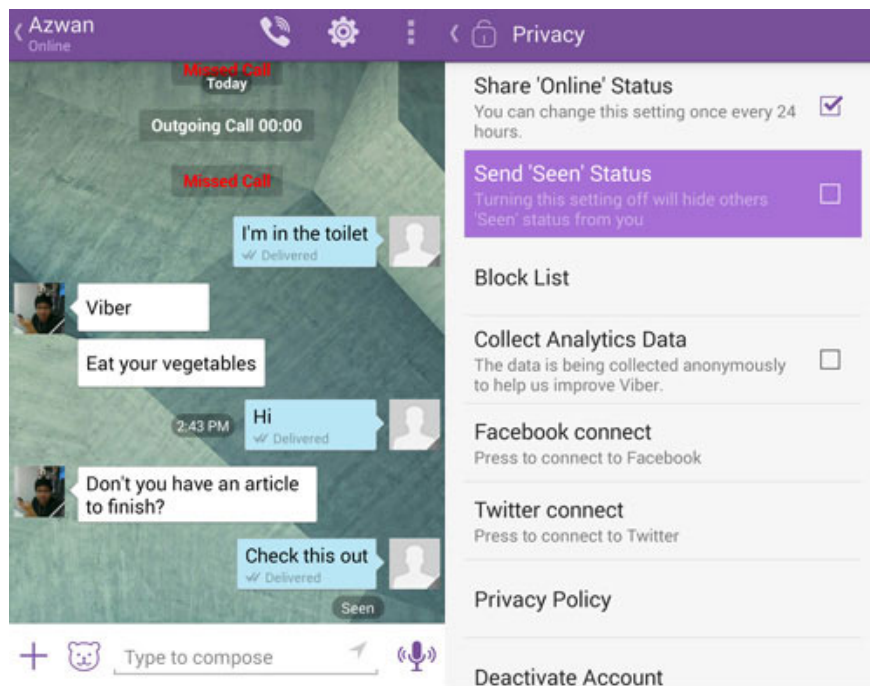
Azwan
Online

Missed Call
Today

Outgoing Call 00:00

Missed Call

I'm in the toilet
Delivered

Viber

Eat your vegetables

2:43 PM

Hi
Delivered

Don't you have an article to finish?

Check this out
Delivered

Seen

Type to compose

Privacy

Share 'Online' Status
You can change this setting once every 24 hours.

Send 'Seen' Status
Turning this setting off will hide others 'Seen' status from you

Block List

Collect Analytics Data
The data is being collected anonymously to help us improve Viber.

Facebook connect
Press to connect to Facebook

Twitter connect
Press to connect to Twitter

Privacy Policy

Deactivate Account